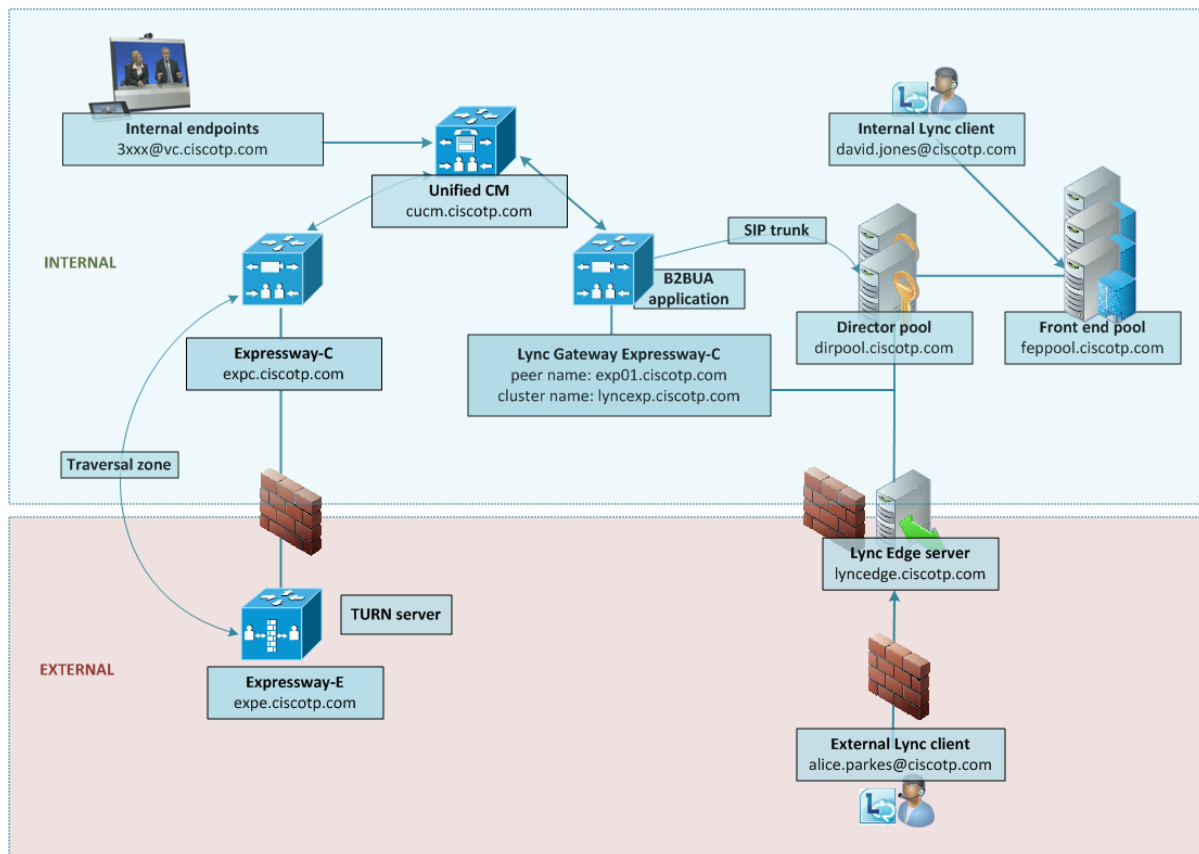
Internal endpoints
3xxx@vc.ciscotp.com

Unified CM
cucm.ciscotp.com

Internal Lync client
david.jones@ciscotp.com

INTERNAL

SIP trunk

B2BUA application

Director pool
dirpool.ciscotp.com

Front end pool
feppool.ciscotp.com

Expressway-C
expc.ciscotp.com

Lync Gateway Expressway-C
peer name: exp01.ciscotp.com
cluster name: lyncexp.ciscotp.com

Traversal zone

Lync Edge server
lyncedge.ciscotp.com

TURN server

EXTERNAL

Expressway-E
expe.ciscotp.com

External Lync client
alice.parkes@ciscotp.com